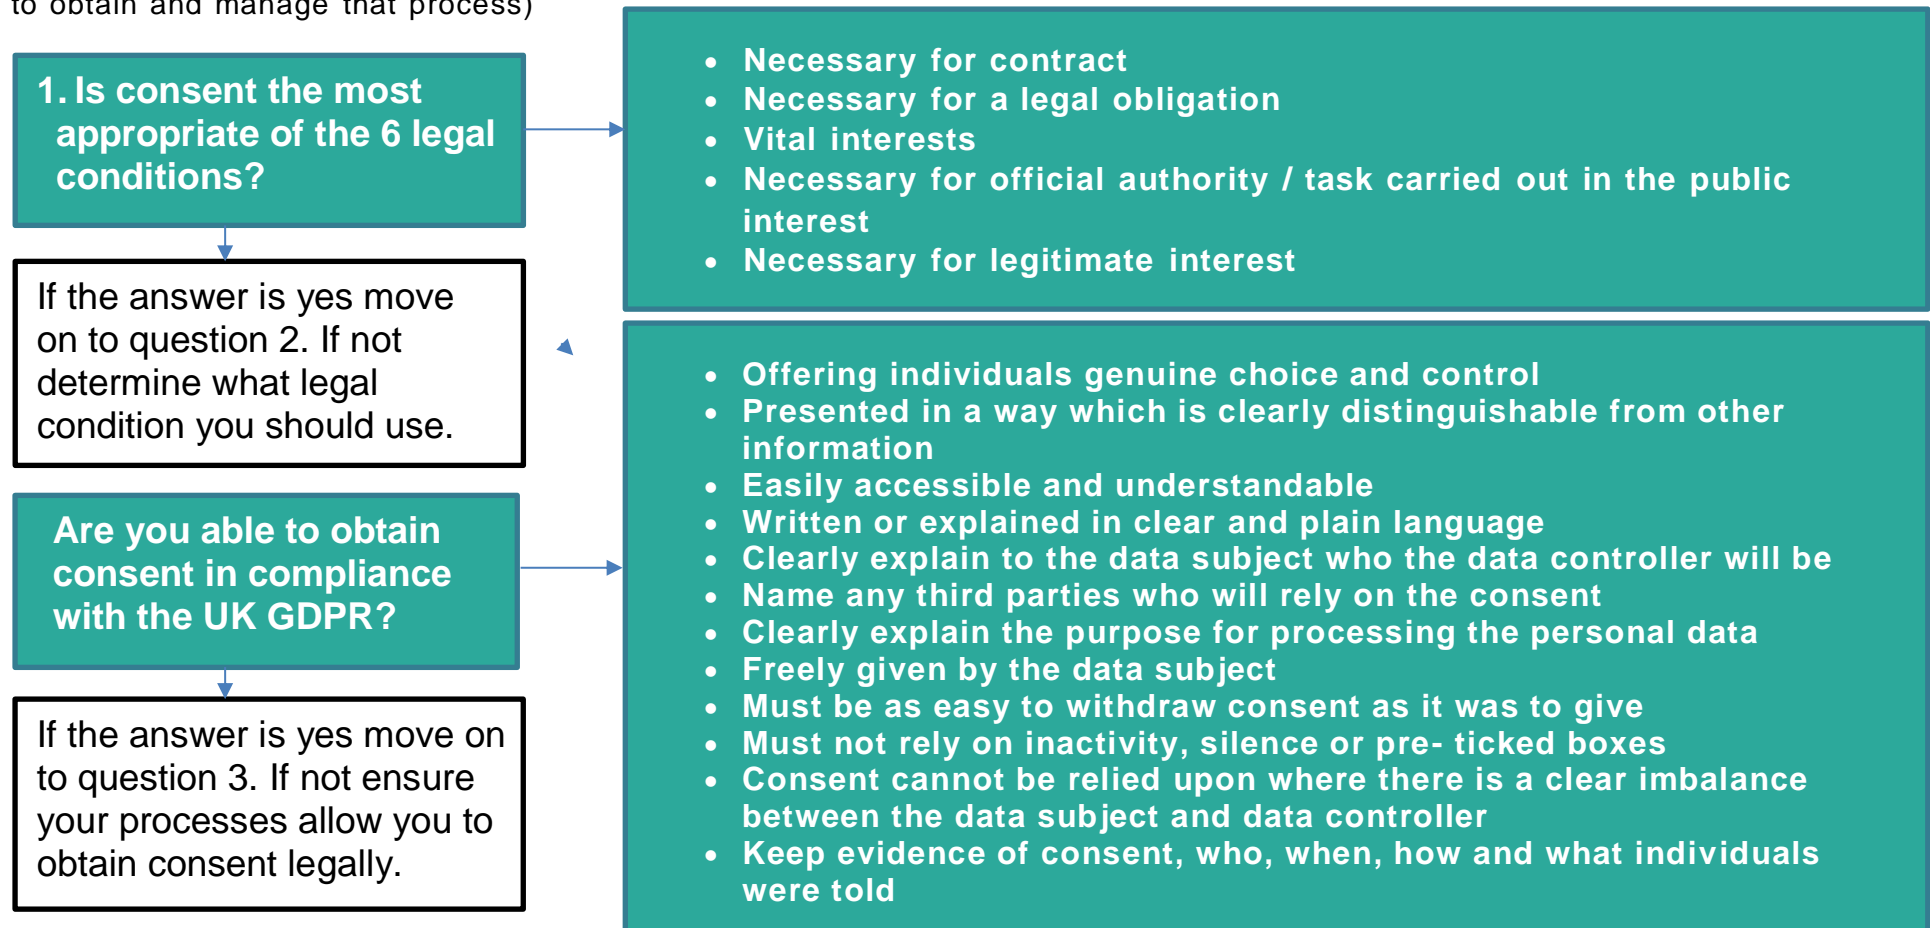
to obtain and manage that process)

1. Is consent the most appropriate of the 6 legal conditions?

If the answer is yes move on to question 2. If not determine what legal condition you should use.

Are you able to obtain consent in compliance with the UK GDPR?

If the answer is yes move on to question 3. If not ensure your processes allow you to obtain consent legally.

- Necessary for contract
- Necessary for a legal obligation
- Vital interests
- Necessary for official authority / task carried out in the public interest
- Necessary for legitimate interest

- Offering individuals genuine choice and control
- Presented in a way which is clearly distinguishable from other information
- Easily accessible and understandable
- Written or explained in clear and plain language
- Clearly explain to the data subject who the data controller will be
- Name any third parties who will rely on the consent
- Clearly explain the purpose for processing the personal data
- Freely given by the data subject
- Must be as easy to withdraw consent as it was to give
- Must not rely on inactivity, silence or pre- ticked boxes
- Consent cannot be relied upon where there is a clear imbalance between the data subject and data controller
- Keep evidence of consent, who, when, how and what individuals were told